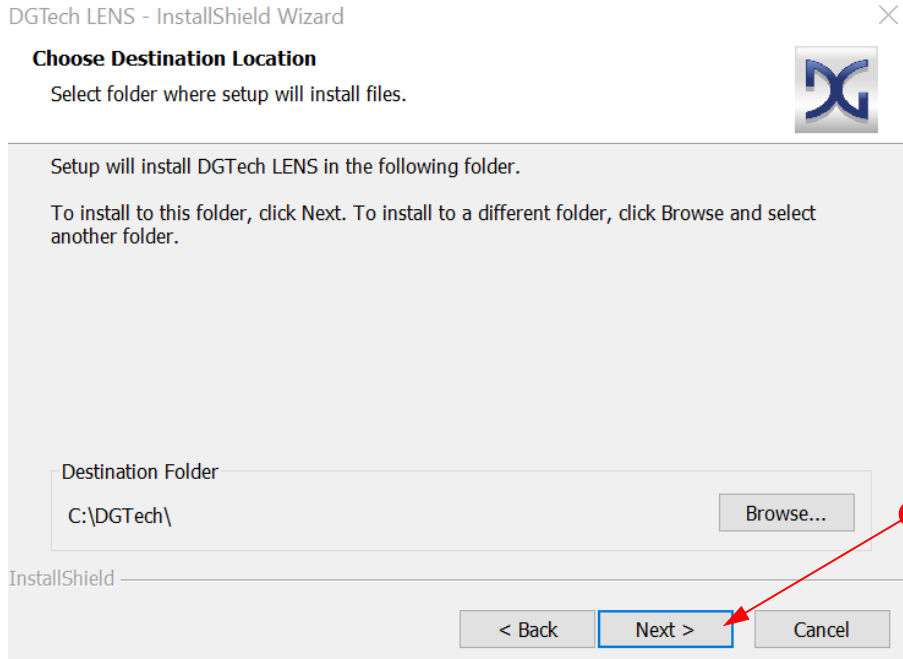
DGTech LENS - InstallShield Wizard

Choose Destination Location

Select folder where setup will install files.

DG

Setup will install DGTech LENS in the following folder.

To install to this folder, click Next. To install to a different folder, click Browse and select another folder.

Destination Folder

C:\DGTech\

Browse...

InstallShield

< Back

Next >

Cancel